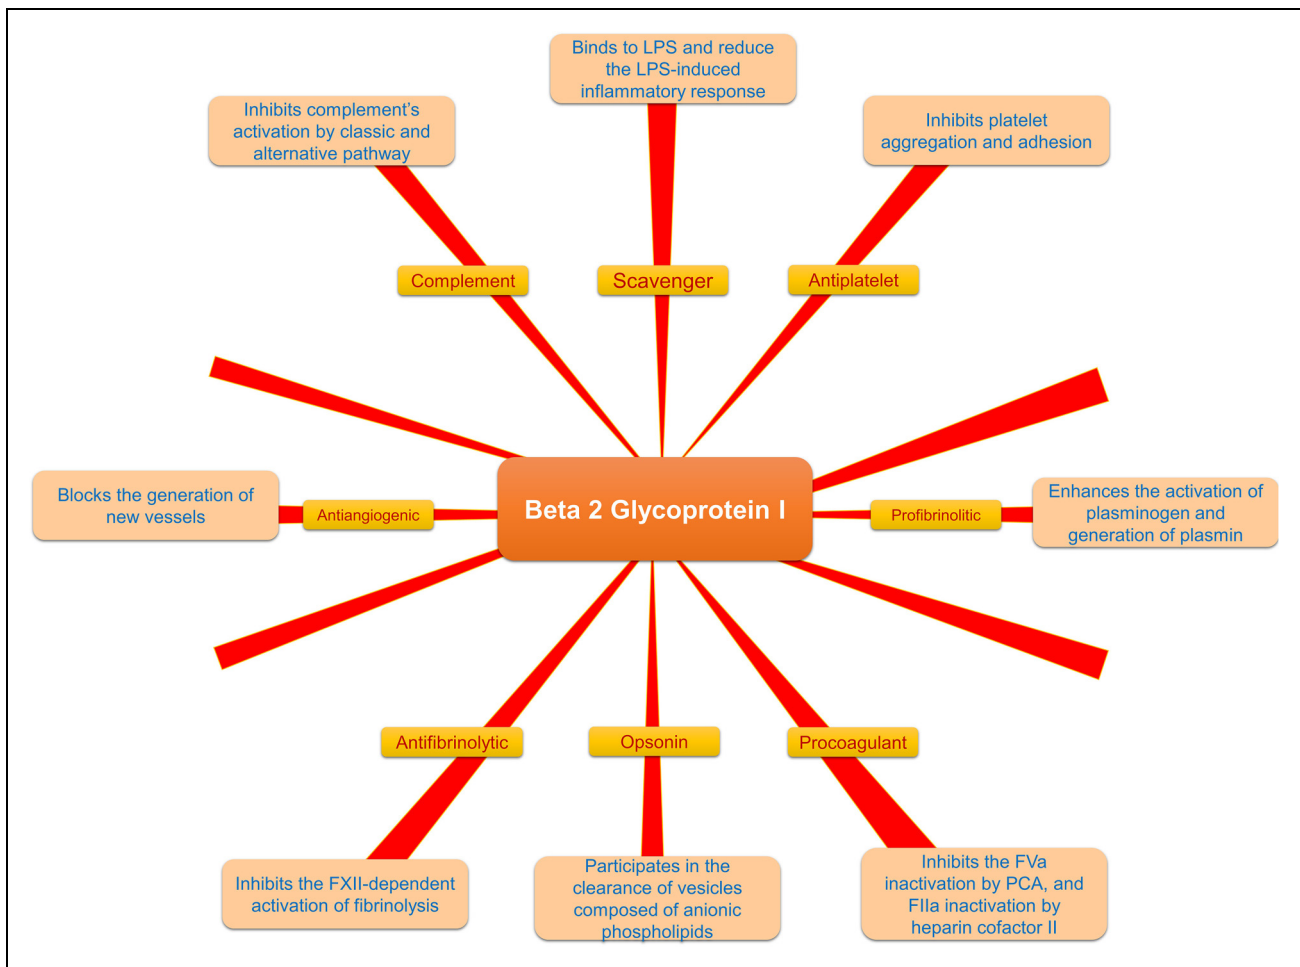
Binds to LPS and reduce the LPS-induced inflammatory response

Inhibits complement's activation by classic and alternative pathway

Inhibits platelet aggregation and adhesion

Complement

Scavenger

Antiplatelet

Blocks the generation of new vessels

Antiangiogenic

Beta 2 Glycoprotein I

Profibrinolitic

Enhances the activation of plasminogen and generation of plasmin

Antifibrinolytic

Opsonin

Procoagulant

Inhibits the FXII-dependent activation of fibrinolysis

Participates in the clearance of vesicles composed of anionic phospholipids

Inhibits the FVa inactivation by PCA, and FIIa inactivation by heparin cofactor II